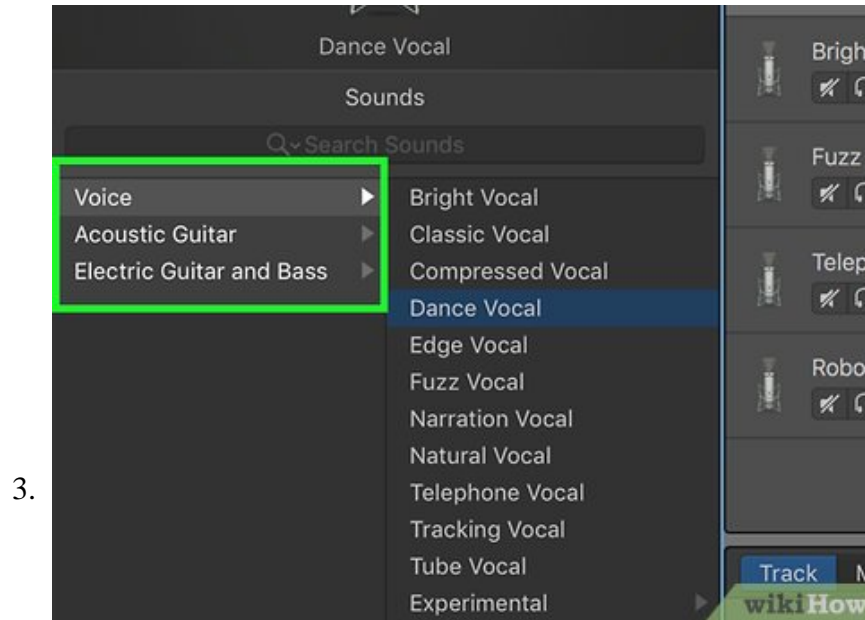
3.

Dance Vocal

Sounds

Search Sounds

Voice
Acoustic Guitar
Electric Guitar and Bass

Bright Vocal
Classic Vocal
Compressed Vocal
Dance Vocal
Edge Vocal
Fuzz Vocal
Narration Vocal
Natural Vocal
Telephone Vocal
Tracking Vocal
Tube Vocal
Experimental

Brigh
Fuzz
Telep
Robo

Track
M

wikiHow